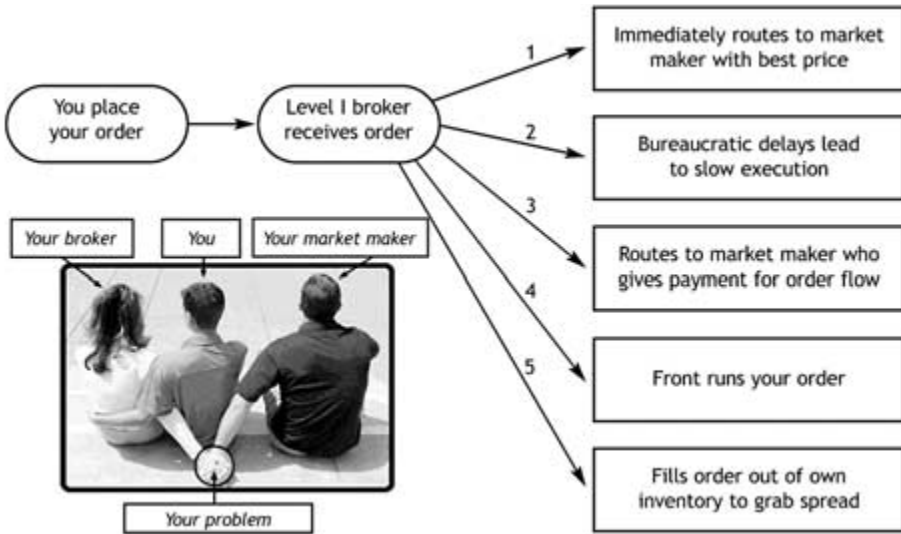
You place your order

Level I broker receives order

1

Immediately routes to market maker with best price

2

Bureaucratic delays lead to slow execution

3

Routes to market maker who gives payment for order flow

4

Front runs your order

5

Fills order out of own inventory to grab spread

Your broker

You

Your market maker

Your problem